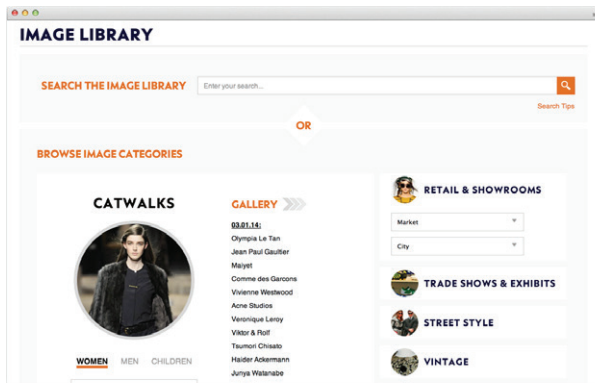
IMAGE LIBRARY

SEARCH THE IMAGE LIBRARY

Enter your search...

Search Tips

OR

BROWSE IMAGE CATEGORIES

CATWALKS

WOMEN MEN CHILDREN

GALLERY

03.01.14:

Olympia Le Tan

Jean Paul Gaultier

Maiyet

Comme des Garcons

Vivienne Westwood

Acne Studios

Veronique Leroy

Viktor & Rolf

Tsumori Chisato

Haider Ackermann

Junya Watanabe

RETAIL & SHOWROOMS

Market

City

TRADE SHOWS & EXHIBITS

STREET STYLE

VINTAGE